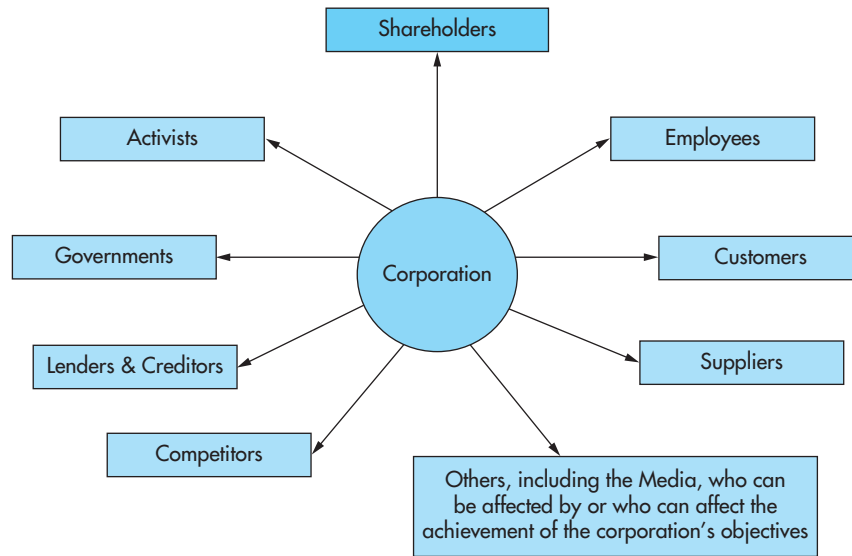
Shareholders

Activists

Employees

Governments

Corporation

Customers

Lenders & Creditors

Suppliers

Competitors

Others, including the Media, who can be affected by or who can affect the achievement of the corporation's objectives